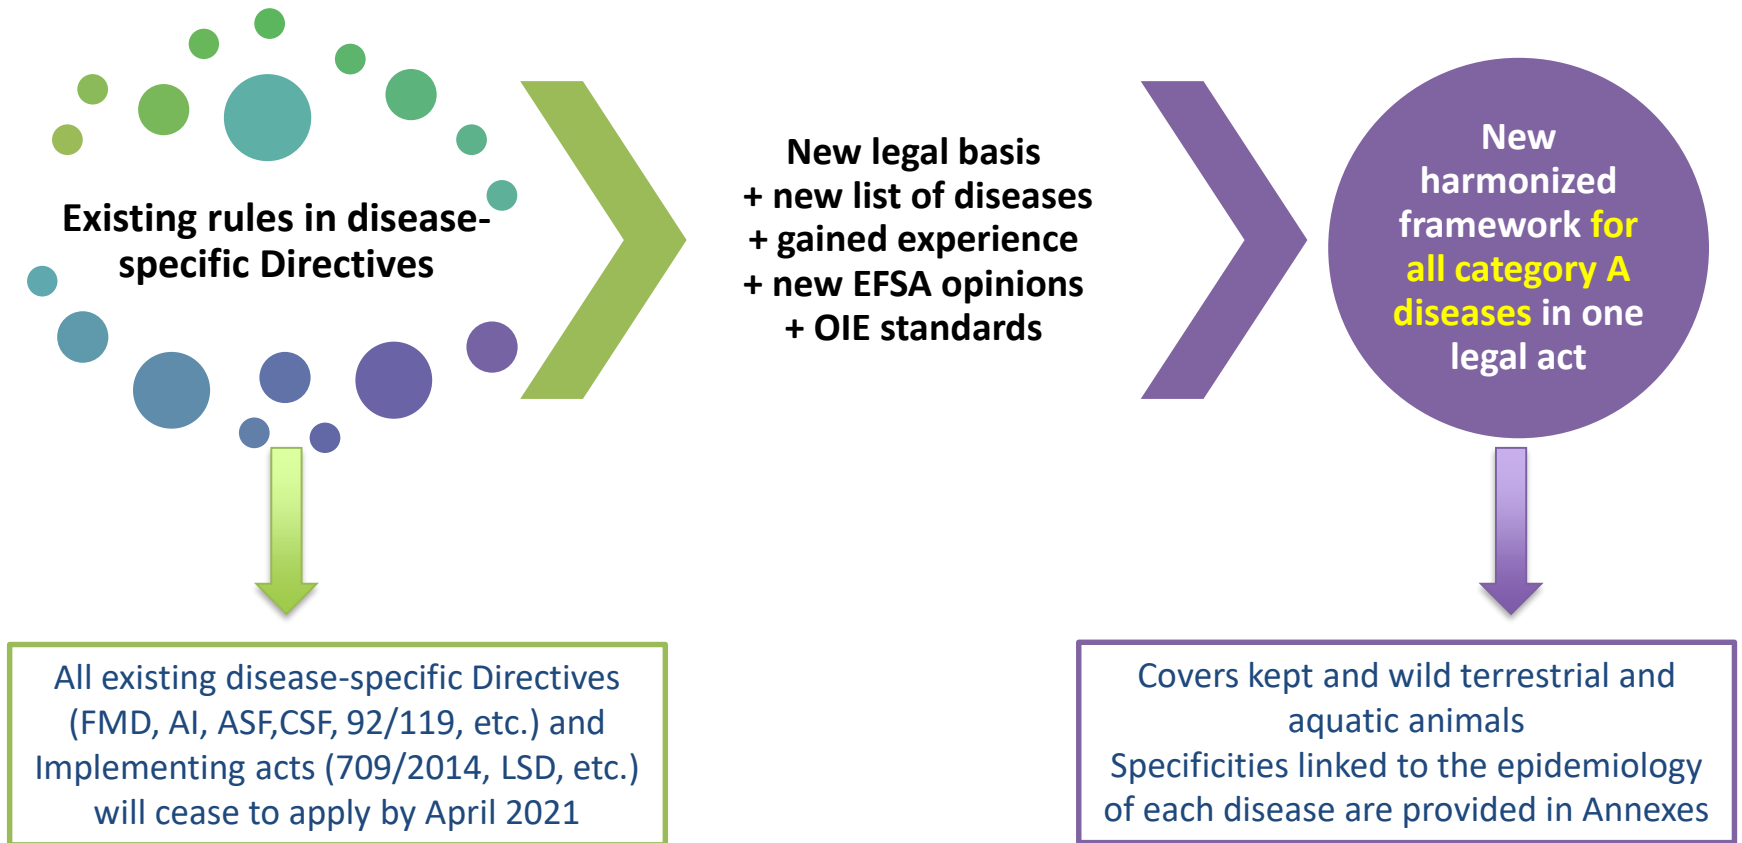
Existing rules in disease-specific Directives

New legal basis
+ new list of diseases
+ gained experience
+ new EFSA opinions
+ OIE standards

New harmonized framework for all category A diseases in one legal act

All existing disease-specific Directives (FMD, AI, ASF,CSF, 92/119, etc.) and Implementing acts (709/2014, LSD, etc.) will cease to apply by April 2021

Covers kept and wild terrestrial and aquatic animals
Specificities linked to the epidemiology of each disease are provided in Annexes